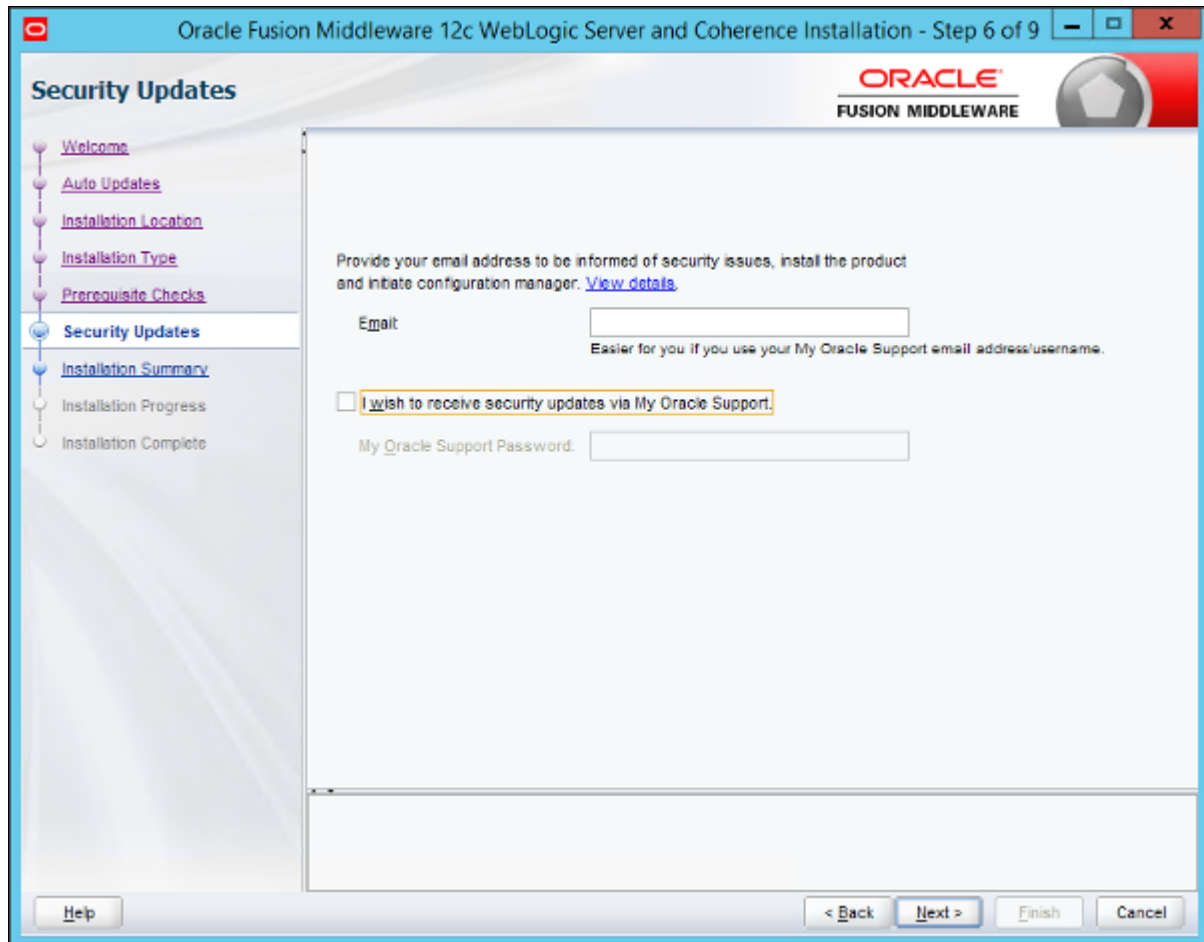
Oracle Fusion Middleware 12c WebLogic Server and Coherence Installation - Step 6 of 9

Security Updates

ORACLE
FUSION MIDDLEWARE

Welcome
Auto Updates
Installation Location
Installation Type
Prerequisite Checks
Security Updates
Installation Summary
Installation Progress
Installation Complete

Provide your email address to be informed of security issues, install the product and initiate configuration manager. View details.

Email

Easier for you if you use your My Oracle Support email address/username.

I wish to receive security updates via My Oracle Support.

My Oracle Support Password:

Help

< Back

Next >

Finish

Cancel